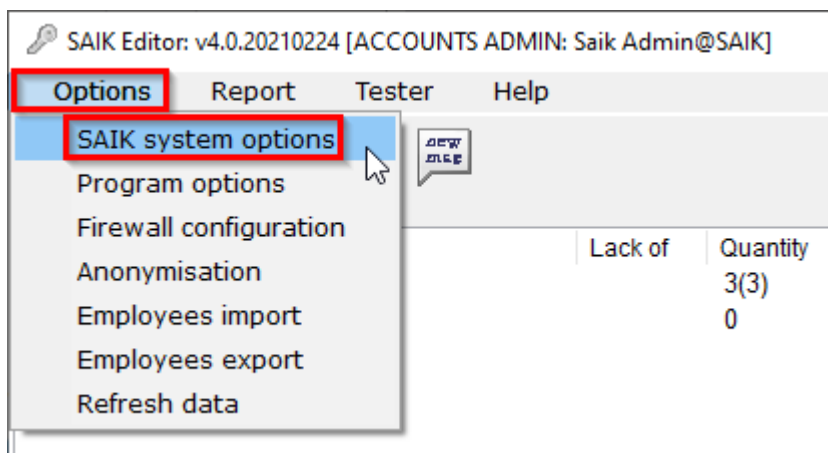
SAIK Editor: v4.0.20210224 [ACCOUNTS ADMIN: Saik Admin@SAIK]

Options Report Tester Help

SAIK system options
Program options
Firewall configuration
Anonymisation
Employees import
Employees export
Refresh data

new msg

Lack of Quantity
3(3)
0